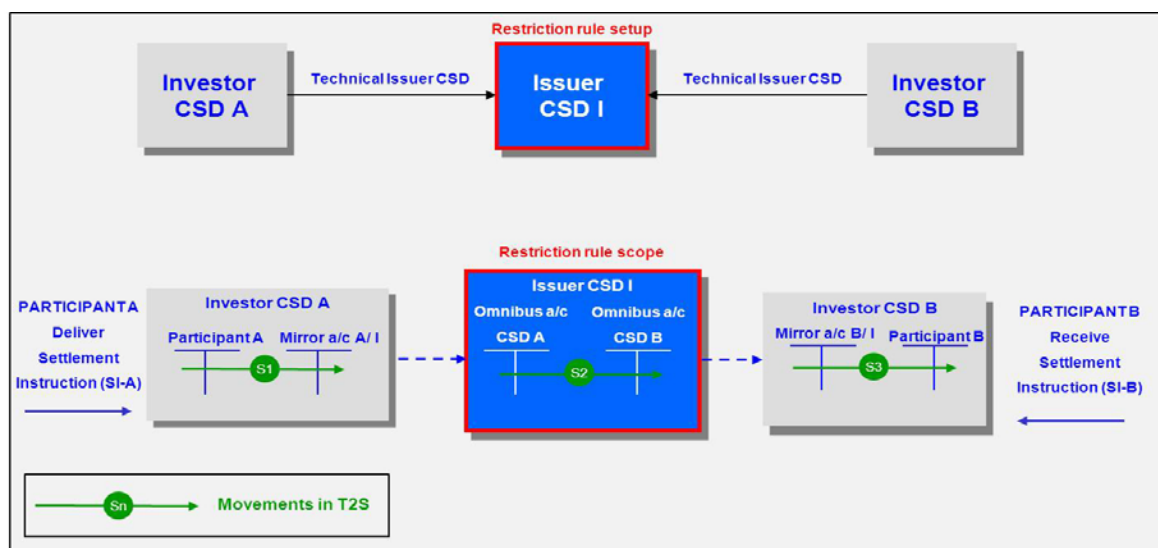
Restriction rule setup

Investor CSD A

Technical Issuer CSD

Issuer CSD I

Technical Issuer CSD

Investor CSD B

Restriction rule scope

PARTICIPANTA Deliver Settlement Instruction (SI-A)

Investor CSD A

Participant A

Mirror a/c A/ I

S1

Issuer CSD I

Omnibus a/c CSD A

Omnibus a/c CSD B

S2

Investor CSD B

Mirror a/c B/ I

Participant B

S3

PARTICIPANTB Receive Settlement Instruction (SI-B)

Sn

Movements in T2S